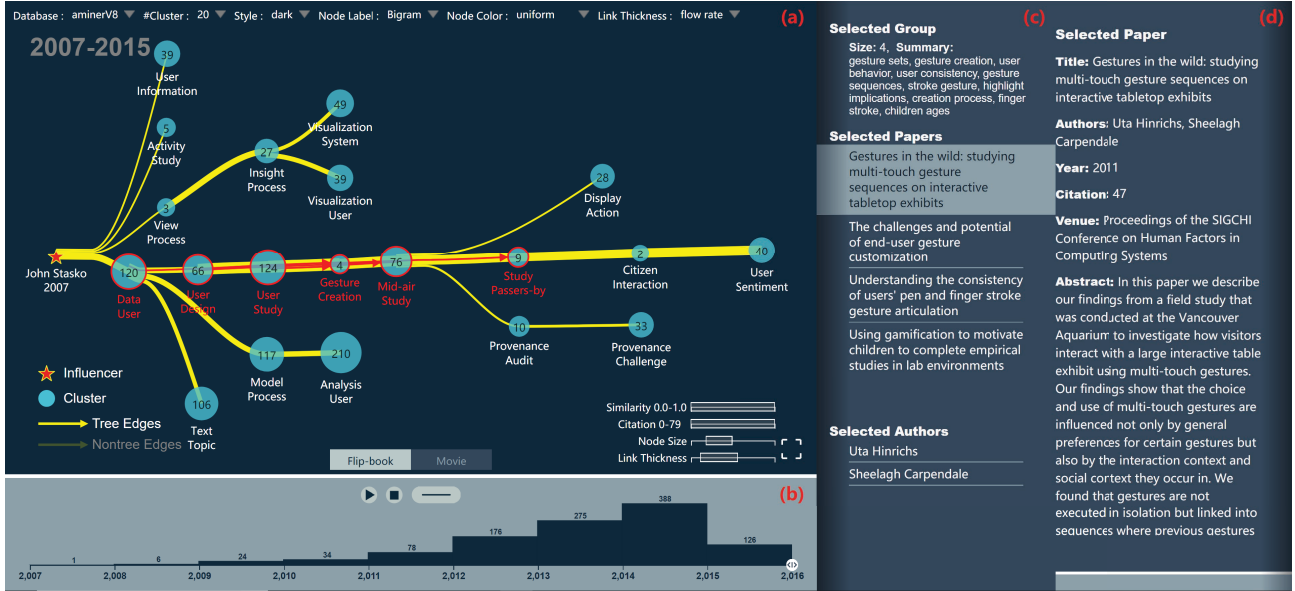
Database : aminerV8 #Cluster : 20 Style : dark Node Label : Bigram Node Color : uniform Link Thickness : flow rate

(a)

2007-2015

39 User Information

5 Activity Study

27 Insight Process

49 Visualization System

39 Visualization User

3 View Process

28 Display Action

John Stasko 2007

120 Data User

66 User Design

124 User Study

4 Gesture Creation

76 Mid-air Study

9 Study Passers-by

2 Citizen Interaction

40 User Sentiment

10 Provenance Audit

33 Provenance Challenge

117 Model Process

210 Analysis User

106 Text Topic

Influencer

Cluster

Tree Edges

Nontree Edges

Similarity 0.0-1.0

Citation 0-79

Node Size

Link Thickness

Flip-book Movie

(b)

1 6 24 34 78 176 275 388 126

2,007 2,008 2,009 2,010 2,011 2,012 2,013 2,014 2,015 2,016

(c)

Selected Group

Size: 4, Summary: gesture sets, gesture creation, user behavior, user consistency, gesture sequences, stroke gesture, highlight implications, creation process, finger stroke, children ages

Selected Papers

Gestures in the wild: studying multi-touch gesture sequences on interactive tabletop exhibits

The challenges and potential of end-user gesture customization

Understanding the consistency of users' pen and finger stroke gesture articulation

Using gamification to motivate children to complete empirical studies in lab environments

Selected Authors

Uta Hinrichs

Sheelagh Carpendale

(d)

Selected Paper

Title: Gestures in the wild: studying multi-touch gesture sequences on interactive tabletop exhibits

Authors: Uta Hinrichs, Sheelagh Carpendale

Year: 2011

Citation: 47

Venue: Proceedings of the SIGCHI Conference on Human Factors in Computing Systems

Abstract: In this paper we describe our findings from a field study that was conducted at the Vancouver Aquarium to investigate how visitors interact with a large interactive table exhibit using multi-touch gestures. Our findings show that the choice and use of multi-touch gestures are influenced not only by general preferences for certain gestures but also by the interaction context and social context they occur in. We found that gestures are not executed in isolation but linked into sequences where previous gestures